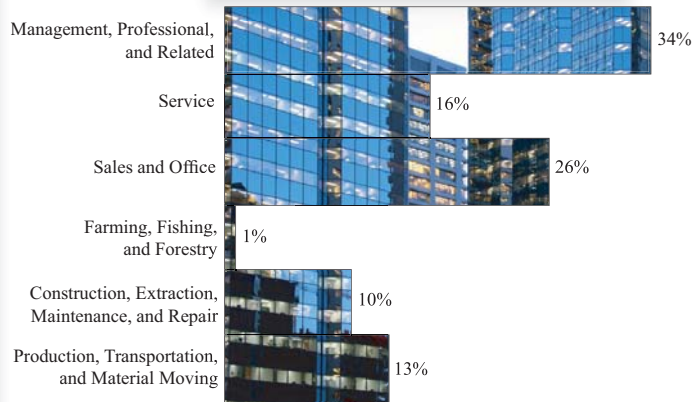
Management, Professional, and Related 34%

Service 16%

Sales and Office 26%

Farming, Fishing, and Forestry 1%

Construction, Extraction, Maintenance, and Repair 10%

Production, Transportation, and Material Moving 13%